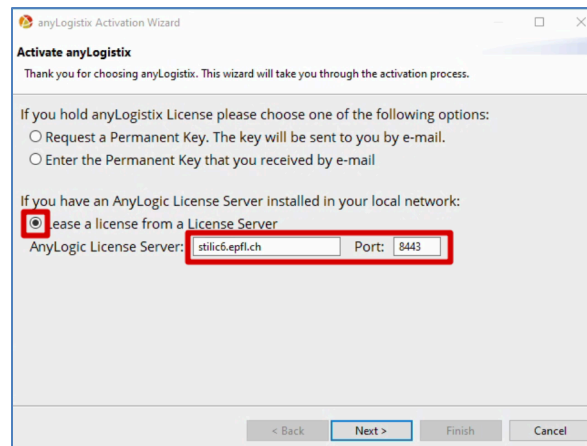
anyLogistix Activation Wizard

Activate anyLogistix

Thank you for choosing anyLogistix. This wizard will take you through the activation process.

If you hold anyLogistix License please choose one of the following options:

Request a Permanent Key. The key will be sent to you by e-mail.

Enter the Permanent Key that you received by e-mail

If you have an AnyLogic License Server installed in your local network:

Lease a license from a License Server

AnyLogic License Server: stilic6.epfl.ch Port: 8443

< Back Next > Finish Cancel